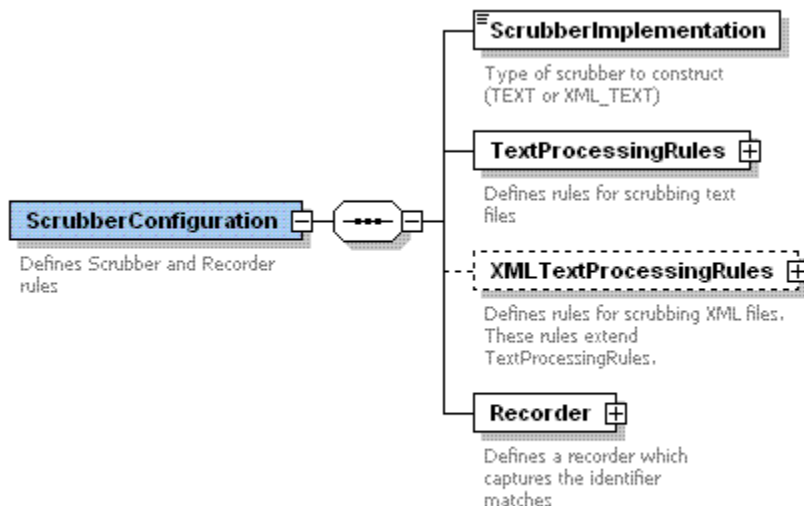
ScrubberConfiguration

Defines Scrubber and Recorder rules

ScrubberImplementation

Type of scrubber to construct (TEXT or XML_TEXT)

TextProcessingRules

Defines rules for scrubbing text files

XMLTextProcessingRules

Defines rules for scrubbing XML files. These rules extend TextProcessingRules.

Recorder

Defines a recorder which captures the identifier matches